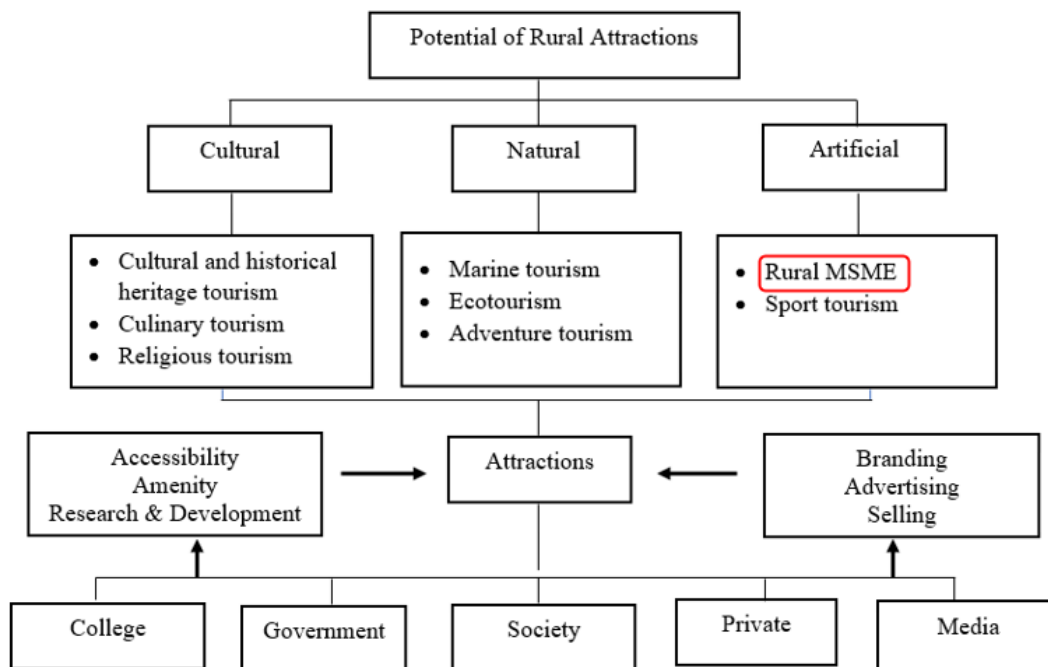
Potential of Rural Attractions

Cultural

Natural

Artificial

- Cultural and historical heritage tourism
- Culinary tourism
- Religious tourism

- Marine tourism
- Ecotourism
- Adventure tourism

- Rural MSME
- Sport tourism

Accessibility
Amenity
Research & Development

Attractions

Branding
Advertising
Selling

College

Government

Society

Private

Media